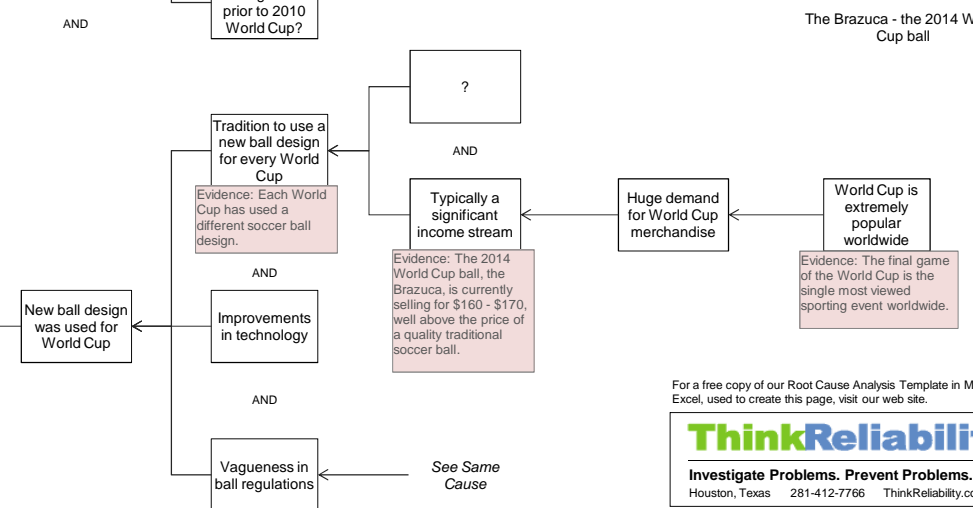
AND

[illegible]g prior to 2010 World Cup?

The Brazuca - the 2014 W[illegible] Cup ball

?

Tradition to use a new ball design for every World Cup

AND

Evidence: Each World Cup has used a different soccer ball design.

Typically a significant income stream

Huge demand for World Cup merchandise

World Cup is extremely popular worldwide

AND

Evidence: The 2014 World Cup ball, the Brazuca, is currently selling for \$160 - \$170, well above the price of a quality traditional soccer ball.

Evidence: The final game of the World Cup is the single most viewed sporting event worldwide.

New ball design was used for World Cup

Improvements in technology

For a free copy of our Root Cause Analysis Template in M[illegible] Excel, used to create this page, visit our web site.

AND

ThinkReliabili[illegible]

Vagueness in ball regulations

See Same Cause

Investigate Problems. Prevent Problems.

Houston, Texas 281-412-7766 ThinkReliability.c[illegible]